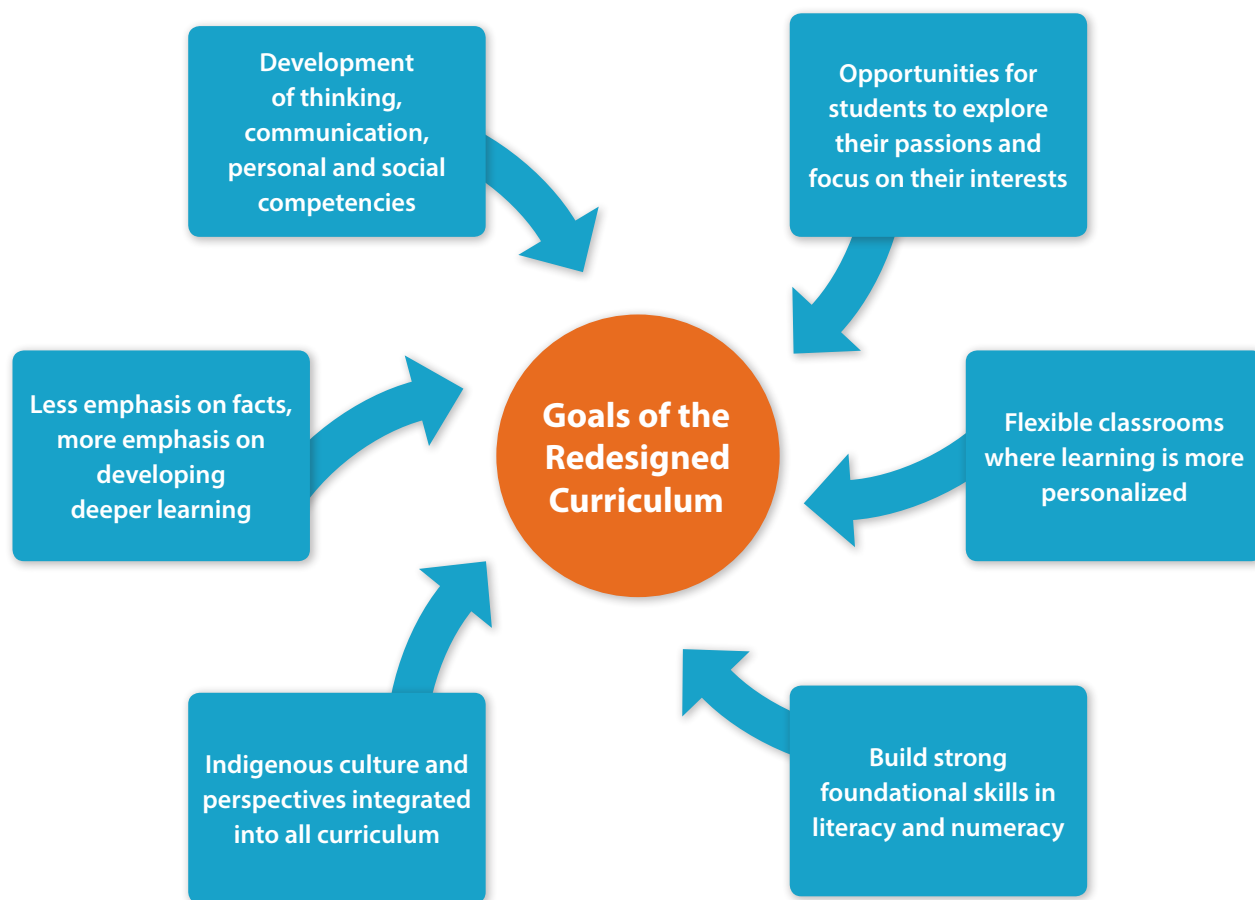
Goals of the Redesigned Curriculum

Development of thinking, communication, personal and social competencies

Opportunities for students to explore their passions and focus on their interests

Less emphasis on facts, more emphasis on developing deeper learning

Flexible classrooms where learning is more personalized

Indigenous culture and perspectives integrated into all curriculum

Build strong foundational skills in literacy and numeracy